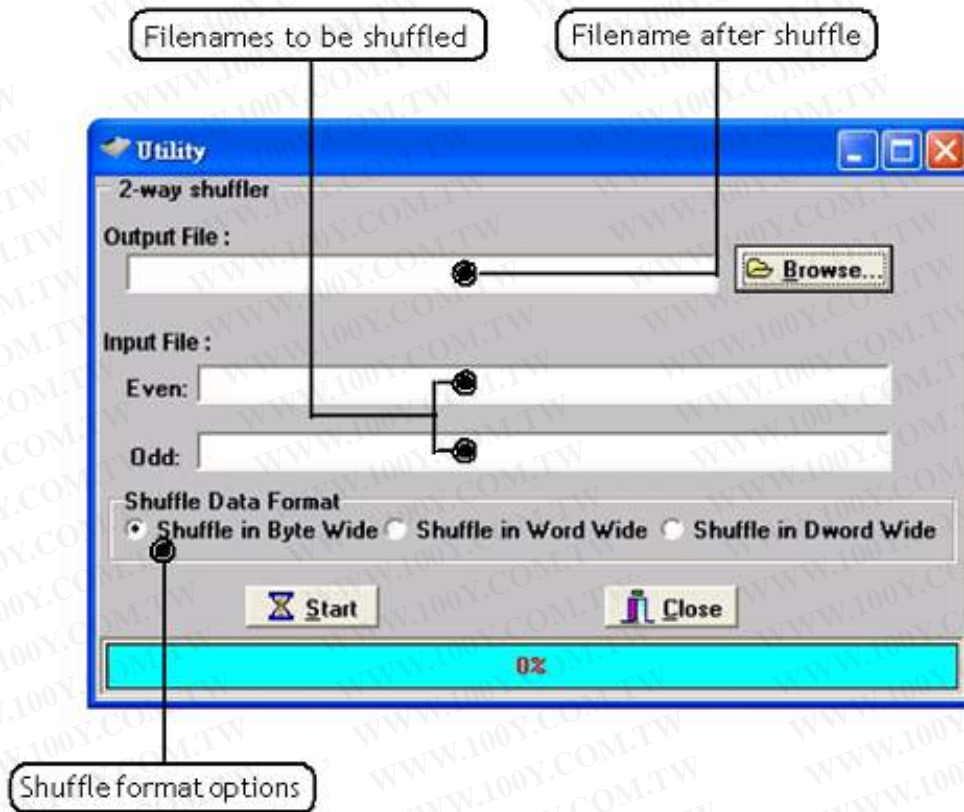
Filenames to be shuffled

Filename after shuffle

Utility

2-way shuffler

Output File :

Browse...

Input File :

Even:

Odd:

Shuffle Data Format

Shuffle in Byte Wide

Shuffle in Word Wide

Shuffle in Dword Wide

Start

Close

0%

Shuffle format options

WWW.100Y.COM.TW